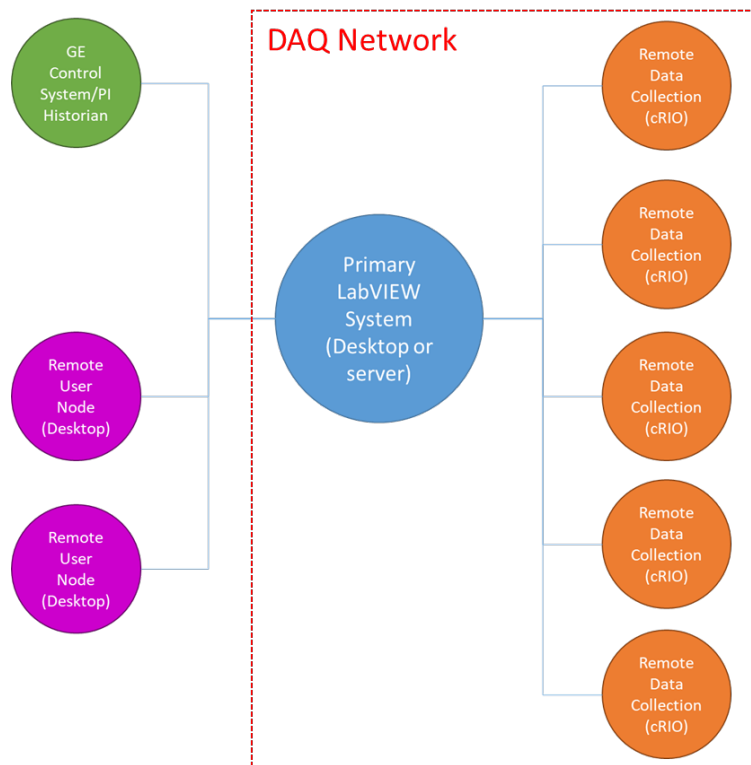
DAQ Network

GE Control System/PI Historian

Remote User Node (Desktop)

Remote User Node (Desktop)

Primary LabVIEW System (Desktop or server)

Remote Data Collection (cRIO)

Remote Data Collection (cRIO)

Remote Data Collection (cRIO)

Remote Data Collection (cRIO)

Remote Data Collection (cRIO)